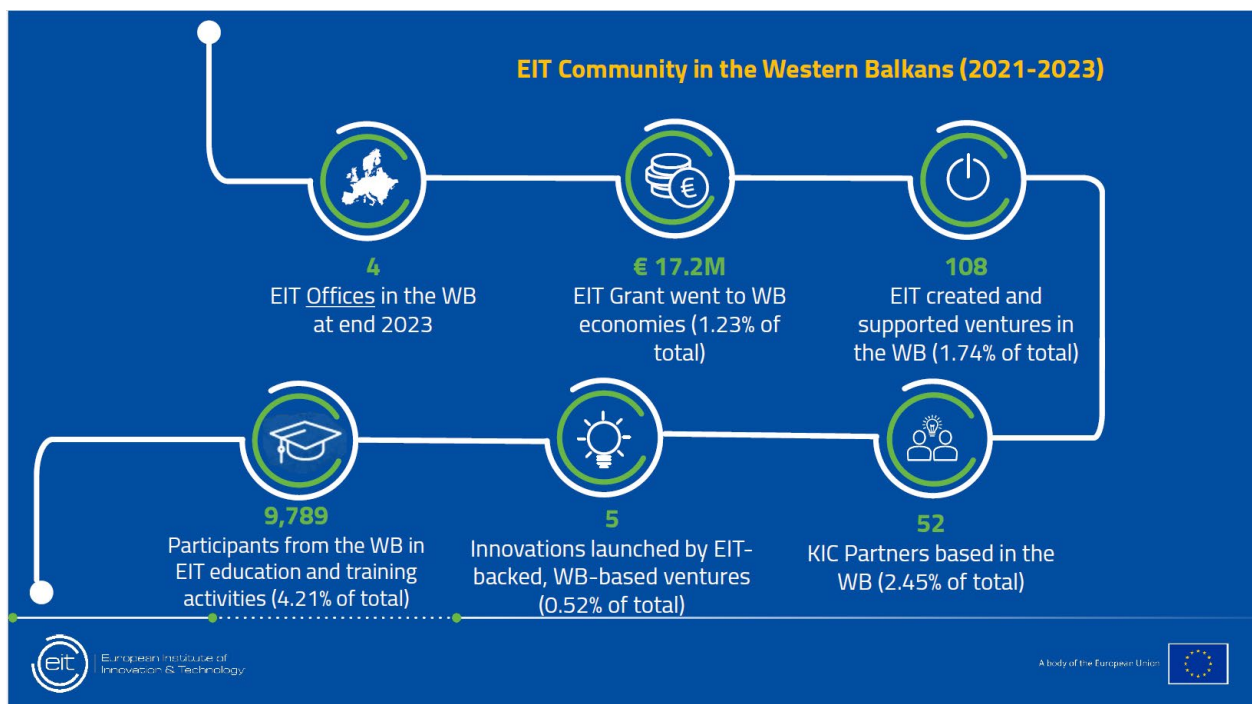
EIT Community in the Western Balkans (2021-2023)

4
EIT Offices in the WB at end 2023

€ 17.2M
EIT Grant went to WB economies (1.23% of total)

108
EIT created and supported ventures in the WB (1.74% of total)

9,789
Participants from the WB in EIT education and training activities (4.21% of total)

5
Innovations launched by EIT-backed, WB-based ventures (0.52% of total)

52
KIC Partners based in the WB (2.45% of total)

eit European Institute of Innovation & Technology

A body of the European Union